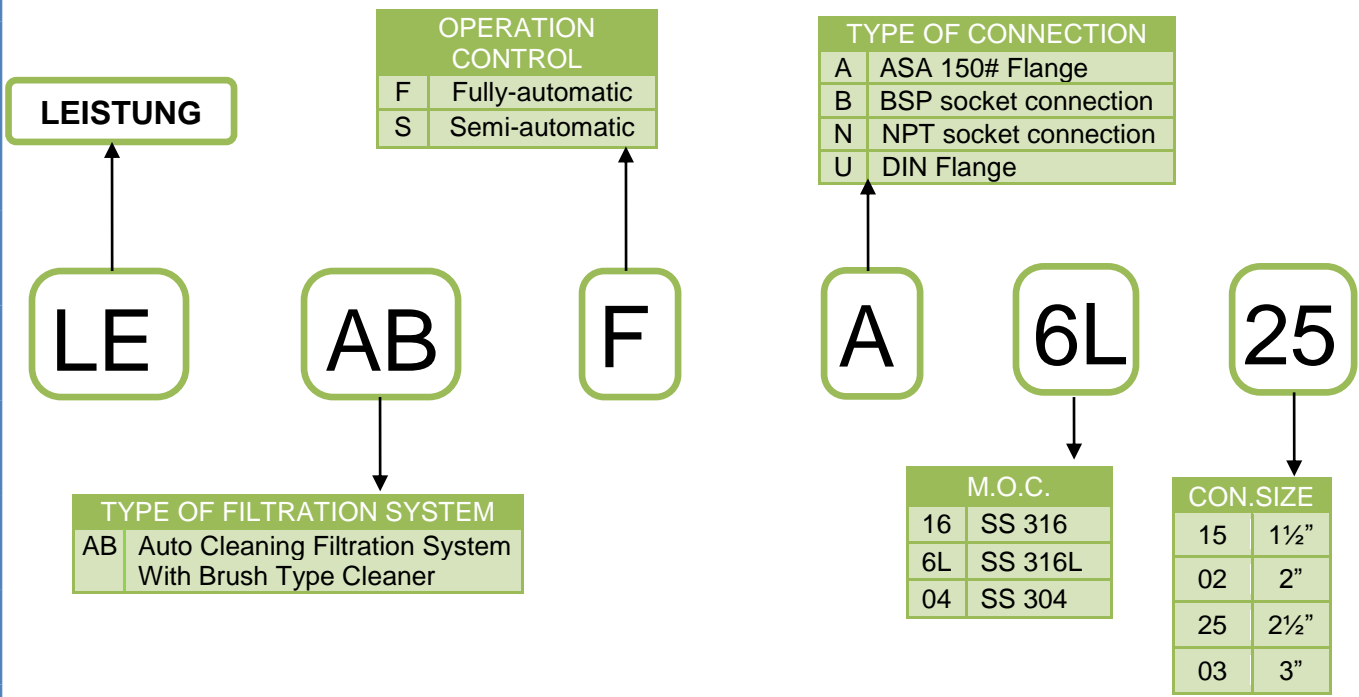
LEISTUNG

OPERATION CONTROL

| F | Fully-automatic |
|---|---|
| S | Semi-automatic |

TYPE OF CONNECTION

| A | ASA 150# Flange |
|---|---|
| B | BSP socket connection |
| N | NPT socket connection |
| U | DIN Flange |

LE

AB

F

A

6L

25

TYPE OF FILTRATION SYSTEM

| AB | Auto Cleaning Filtration System With Brush Type Cleaner |
|---|---|

M.O.C.

| 16 | SS 316 |
|---|---|
| 6L | SS 316L |
| 04 | SS 304 |

CON.SIZE

| 15 | 1½” |
|---|---|
| 02 | 2” |
| 25 | 2½” |
| 03 | 3” |